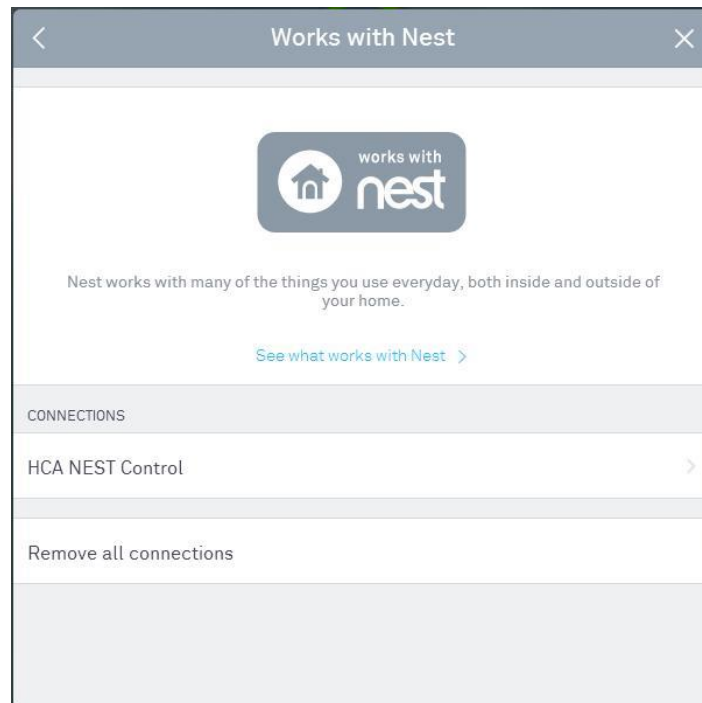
Works with Nest

works with
nest

Nest works with many of the things you use everyday, both inside and outside of your home.

See what works with Nest >

CONNECTIONS

HCA NEST Control

Remove all connections